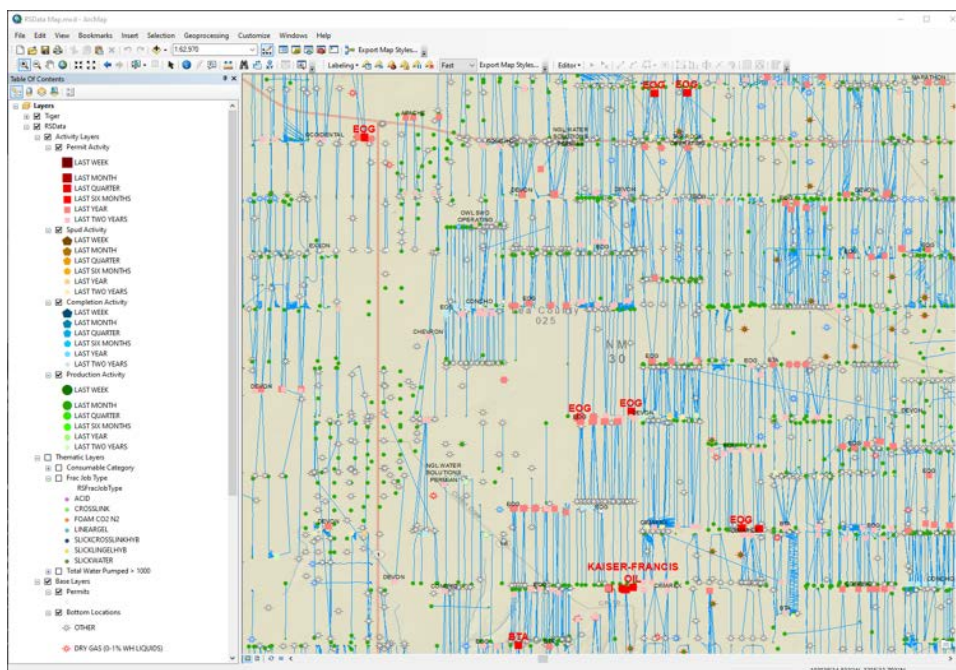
RSData Map.mxd - ArcMap

File Edit View Bookmarks Insert Selection Geoprocessing Customize Windows Help

1:62,970

Export Map Styles...

Labeling

Fast

Export Map Styles...

Editor

Table Of Contents

Layers
Tiger
RSData
Activity Layers
Permit Activity
LAST WEEK
LAST MONTH
LAST QUARTER
LAST SIX MONTHS
LAST YEAR
LAST TWO YEARS
Spud Activity
LAST WEEK
LAST MONTH
LAST QUARTER
LAST SIX MONTHS
LAST YEAR
LAST TWO YEARS
Completion Activity
LAST WEEK
LAST MONTH
LAST QUARTER
LAST SIX MONTHS
LAST YEAR
LAST TWO YEARS
Production Activity
LAST WEEK
LAST MONTH
LAST QUARTER
LAST SIX MONTHS
LAST YEAR
LAST TWO YEARS
Thematic Layers
Consumable Category
Frac Job Type
RSFracJobType
ACID
CROSSLINK
FOAM CO2 N2
LINEARGEL
SLICKCROSSLINKHYB
SLICKLINGELHYB
SLICKWATER
Total Water Pumped > 1000
Base Layers
Permits
Bottom Locations
OTHER
DRY GAS (0-1% WH LIQUIDS)

EOG
EOG
EOG
MARATHON
ECOCENTAL
APACHE
NGL WATER
DEVON
DEVON
OWL SWD OPERATING
EOG
EXXON
EOG
CONCHO
EOG
Lea County
025
CHEVRON
NM
30
DEVON
EOG
EOG
EOG
DEVON
NGL WATER SOLUTIONS PERMIAN
EOG
EOG
EOG
KAISER-FRANCIS OIL
DEVON
CONCHO
BTA